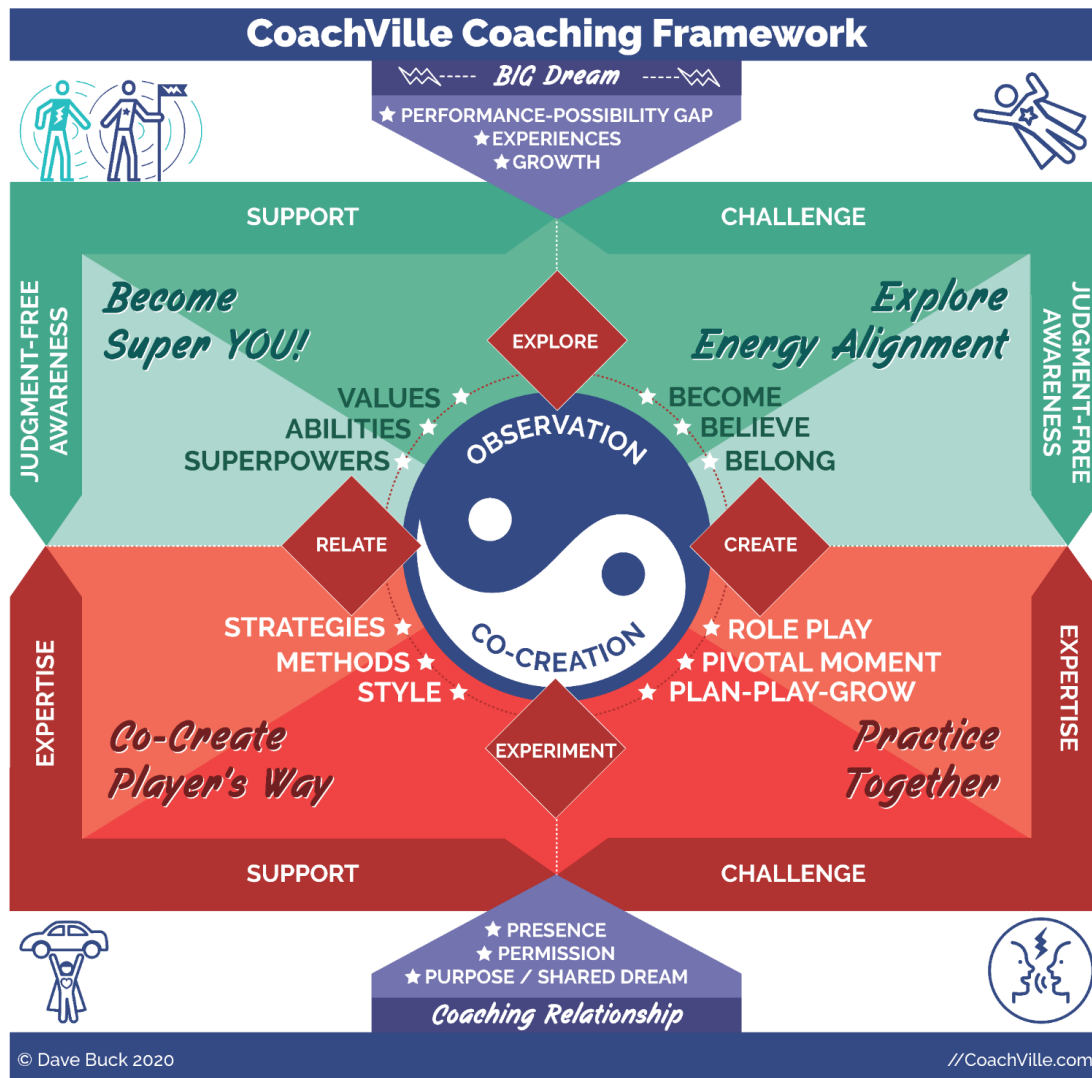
CoachVille Coaching Framework

BIG Dream

★ PERFORMANCE-POSSIBILITY GAP
★ EXPERIENCES
★ GROWTH

SUPPORT

CHALLENGE

JUDGMENT-FREE AWARENESS

Become Super YOU!

EXPLORE

Explore Energy Alignment

JUDGMENT-FREE AWARENESS

VALUES ★
ABILITIES ★
SUPERPOWERS ★

★ BECOME
★ BELIEVE
★ BELONG

OBSERVATION

RELATE

CREATE

CO-CREATION

STRATEGIES ★
METHODS ★
STYLE ★

★ ROLE PLAY
★ PIVOTAL MOMENT
★ PLAN-PLAY-GROW

EXPERTISE

EXPERTISE

Co-Create Player's Way

EXPERIMENT

Practice Together

SUPPORT

CHALLENGE

★ PRESENCE
★ PERMISSION
★ PURPOSE / SHARED DREAM

Coaching Relationship

© Dave Buck 2020

//CoachVille.com